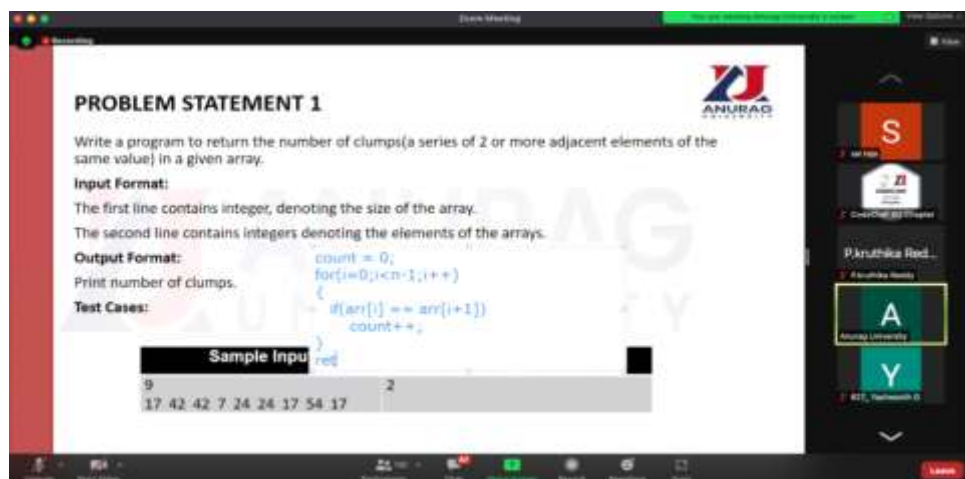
Zoom Meeting

Recording

ANURAG UNIVERSITY

PROBLEM STATEMENT 1

Write a program to return the number of clumps(a series of 2 or more adjacent elements of the same value) in a given array.

Input Format:

The first line contains integer, denoting the size of the array.

The second line contains integers denoting the elements of the arrays.

Output Format:

Print number of clumps.

Test Cases:

count = 0;
for(i=0;i<n-1;i++)
{
if(arr[i] == arr[i+1])
count++;
}
ret

| Sample Inpu | |
|---|---|
| 9<br>17 42 42 7 24 24 17 54 17 | 2 |

S

P.kruthika Red...

A

Anurag University

Y

Leave